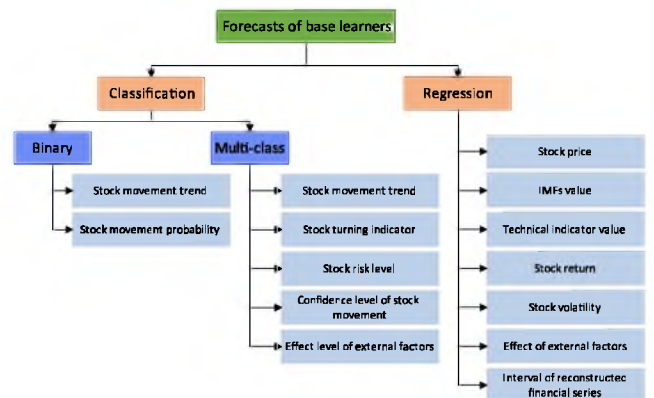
Forecasts of base learners

Classification

Binary

Stock movement trend

Stock movement probability

Multi-class

Stock movement trend

Stock turning indicator

Stock risk level

Confidence level of stock movement

Effect level of external factors

Regression

Stock price

IMFs value

Technical indicator value

Stock return

Stock volatility

Effect of external factors

Interval of reconstructec financial series